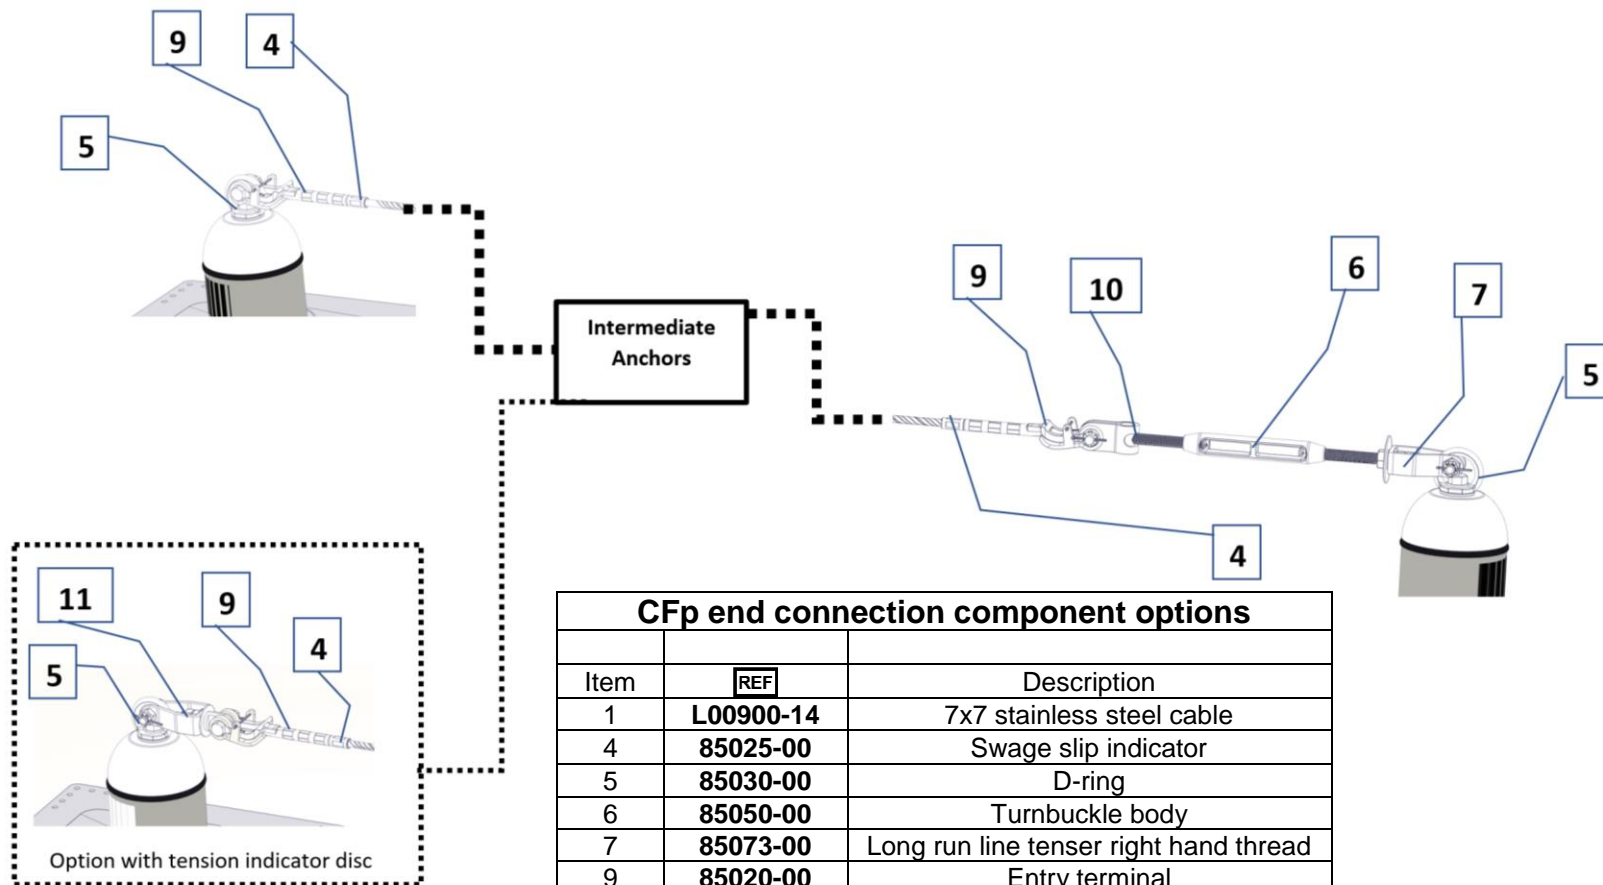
9
4
5

Intermediate Anchors

9
10
6
7
5
4

11
9
4
5
Option with tension indicator disc

| CFp end connection component options | | |
|---|---|---|
| | | |
| Item | REF | Description |
| 1 | **L00900-14** | 7x7 stainless steel cable |
| 4 | **85025-00** | Swage slip indicator |
| 5 | **85030-00** | D-ring |
| 6 | **85050-00** | Turnbuckle body |
| 7 | **85073-00** | Long run line tenser right hand thread |
| 9 | **85020-00** | Entry terminal |